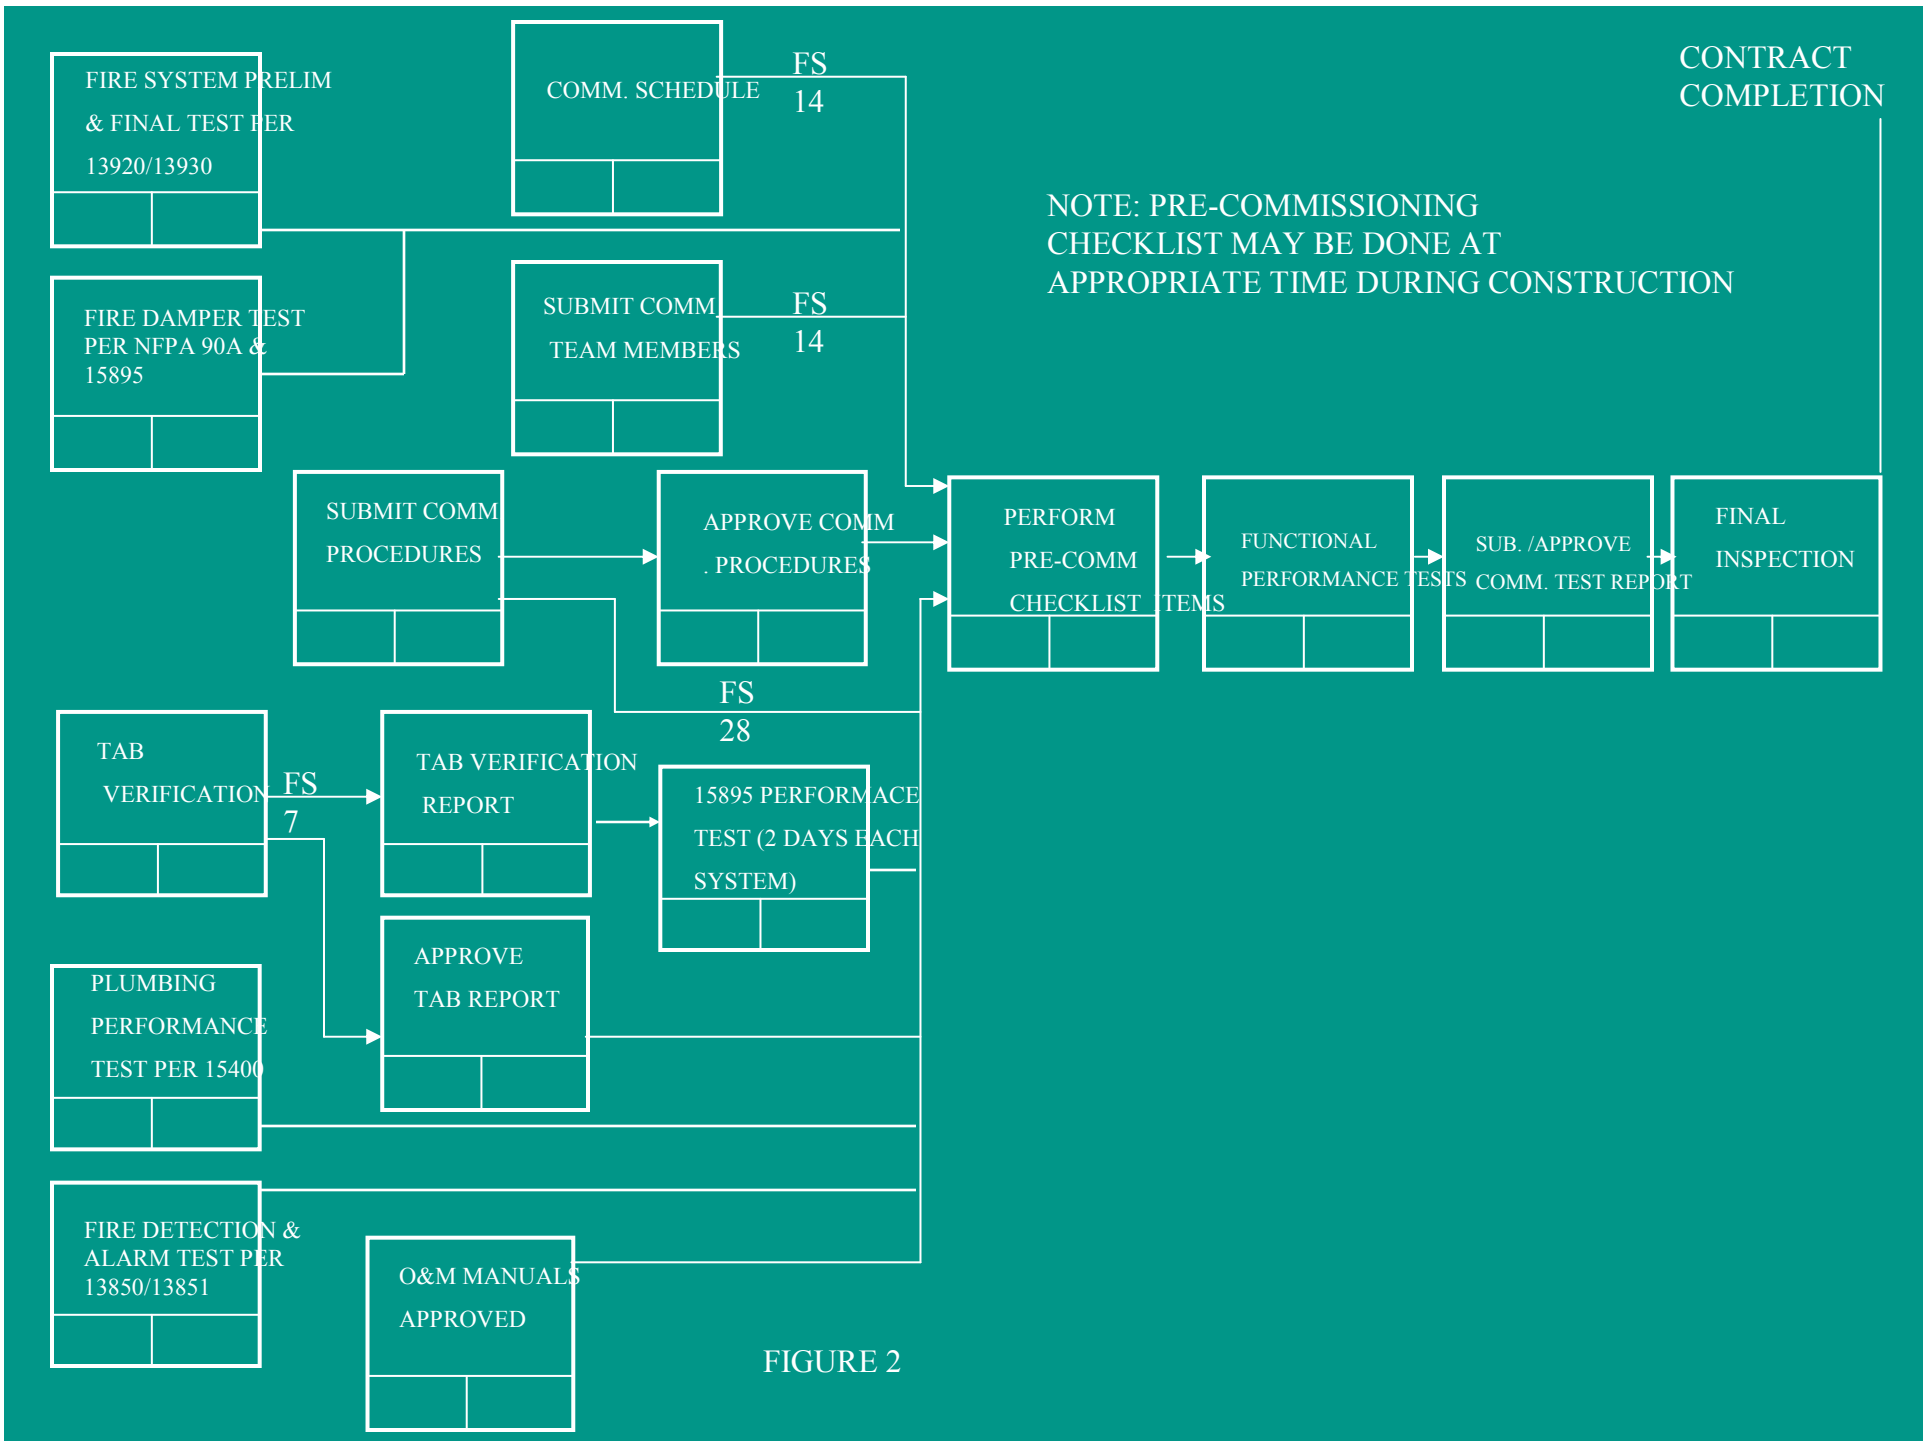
FIRE SYSTEM PRELIM & FINAL TEST PER 13920/13930

COMM. SCHEDULE

FS 14

CONTRACT COMPLETION

NOTE: PRE-COMMISSIONING CHECKLIST MAY BE DONE AT APPROPRIATE TIME DURING CONSTRUCTION

FIRE DAMPER TEST PER NFPA 90A & 15895

SUBMIT COMM. TEAM MEMBERS

FS 14

SUBMIT COMM PROCEDURES

APPROVE COMM . PROCEDURES

PERFORM PRE-COMM CHECKLIST ITEMS

FUNCTIONAL PERFORMANCE TESTS

SUB. /APPROVE COMM. TEST REPORT

FINAL INSPECTION

FS 28

TAB VERIFICATION

FS 7

TAB VERIFICATION REPORT

15895 PERFORMACE TEST (2 DAYS EACH SYSTEM)

PLUMBING PERFORMANCE TEST PER 15400

APPROVE TAB REPORT

FIRE DETECTION & ALARM TEST PER 13850/13851

O&M MANUALS APPROVED

FIGURE 2